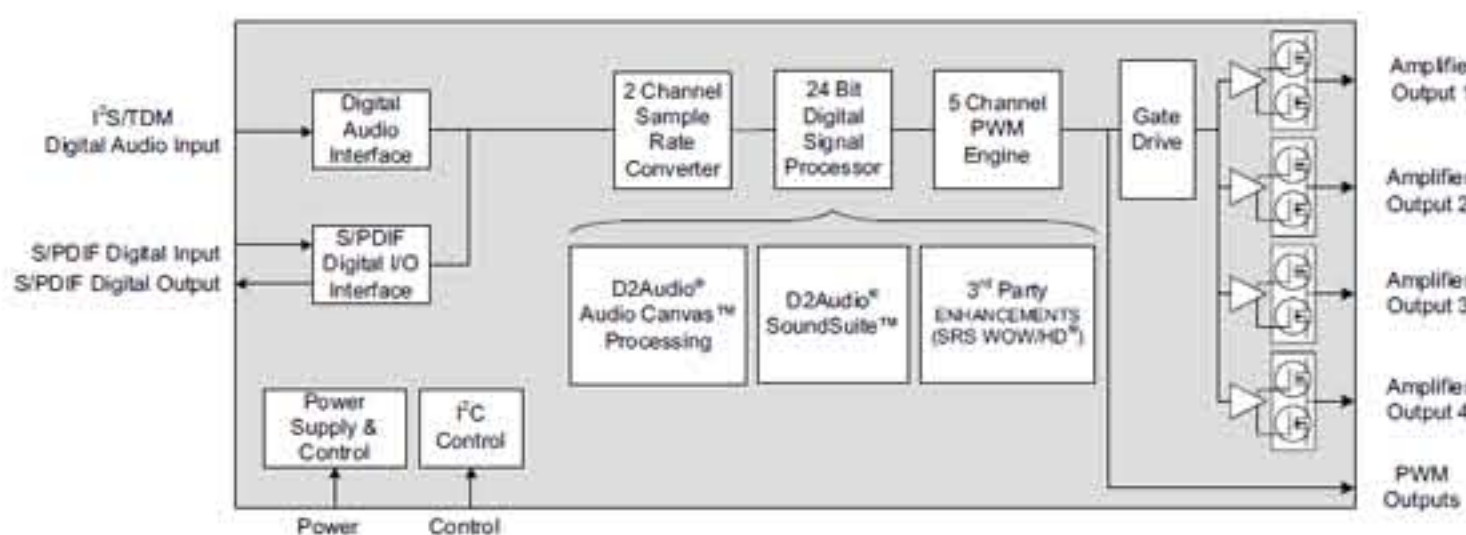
$I^2S$/TDM Digital Audio Input

S/PDIF Digital Input
S/PDIF Digital Output

Digital Audio Interface

S/PDIF Digital I/O Interface

2 Channel Sample Rate Converter

24 Bit Digital Signal Processor

5 Channel PWM Engine

Gate Drive

D2Audio® Audio Canvas™ Processing

D2Audio® SoundSuite™

$3^{rd}$ Party ENHANCEMENTS (SRS WOW/HD®)

Power Supply & Control

$I^2C$ Control

Power

Control

Amplifie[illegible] Output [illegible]

Amplifie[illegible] Output 2

Amplifie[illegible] Output 3

Amplifie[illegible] Output 4

PWM Outputs